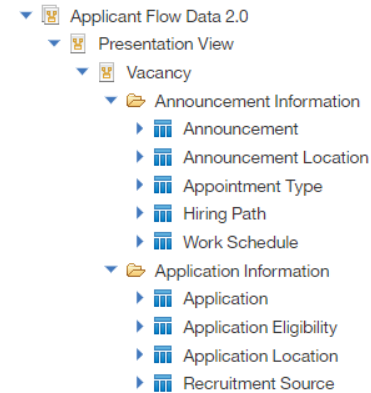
Applicant Flow Data 2.0
Presentation View
Vacancy
Announcement Information
Announcement
Announcement Location
Appointment Type
Hiring Path
Work Schedule
Application Information
Application
Application Eligibility
Application Location
Recruitment Source